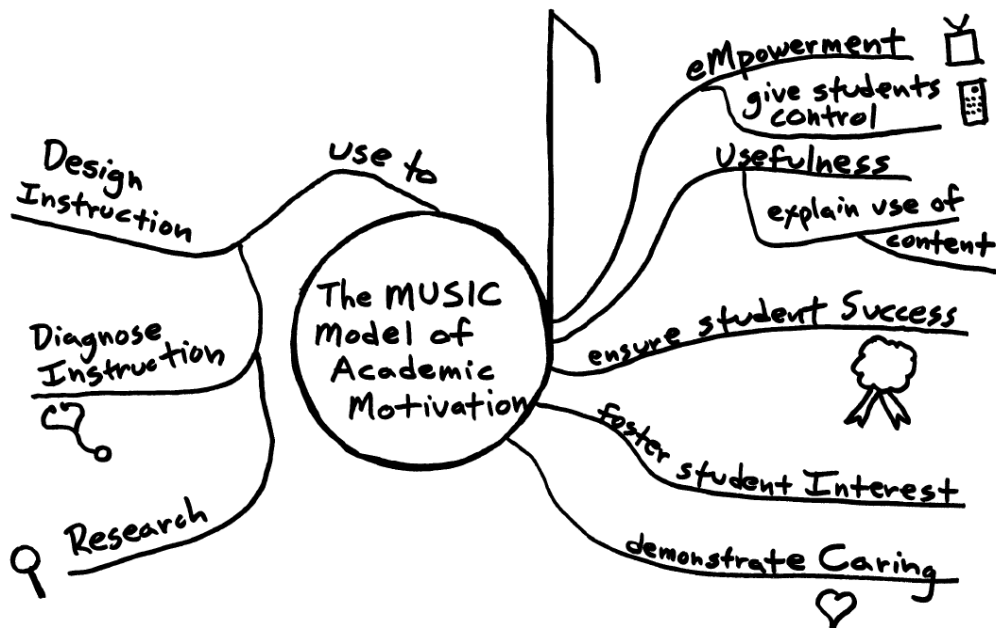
The MUSIC Model of Academic Motivation

use to

Design Instruction

Diagnose Instruction

Research

eMpowerment

give students control

Usefulness

explain use of content

ensure student Success

foster student Interest

demonstrate Caring